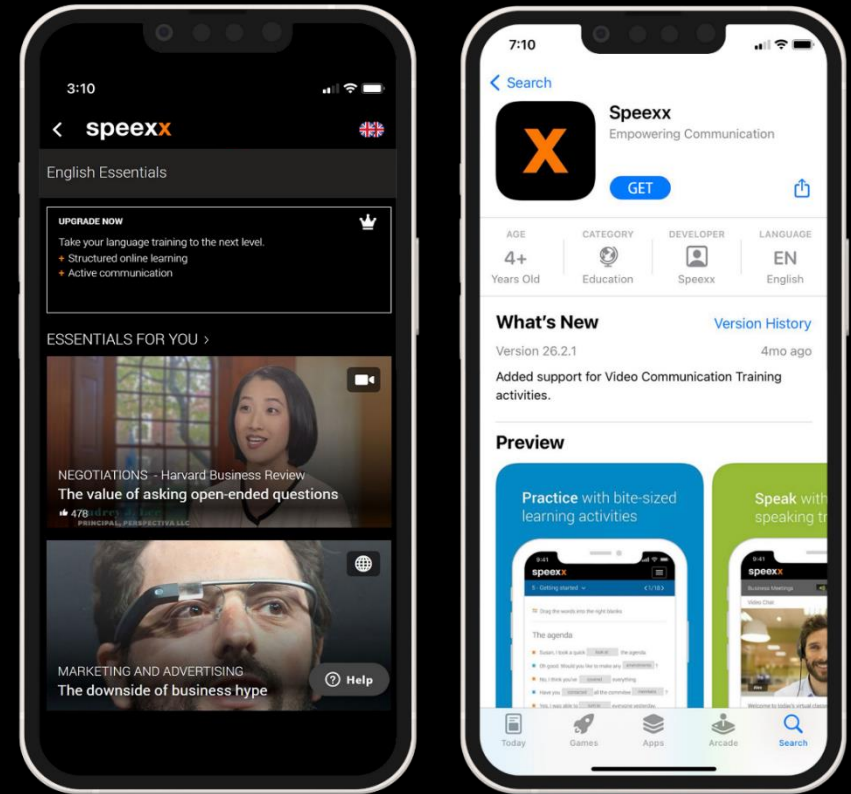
3:10

speexx

English Essentials

UPGRADE NOW

Take your language training to the next level.
+ Structured online learning
+ Active communication

ESSENTIALS FOR YOU >

NEGOTIATIONS - Harvard Business Review
The value of asking open-ended questions
478

MARKETING AND ADVERTISING
The downside of business hype

Help

7:10

Search

Speexx
Empowering Communication

GET

AGE
4+
Years Old

CATEGORY
Education

DEVELOPER
Speexx

LANGUAGE
EN
English

What's New
Version History

Version 26.2.1
4mo ago

Added support for Video Communication Training activities.

Preview

Practice with bite-sized learning activities

speexx
Getting started
The agenda

Speak with speaking tr

speexx

Today
Games
Apps
Arcade
Search